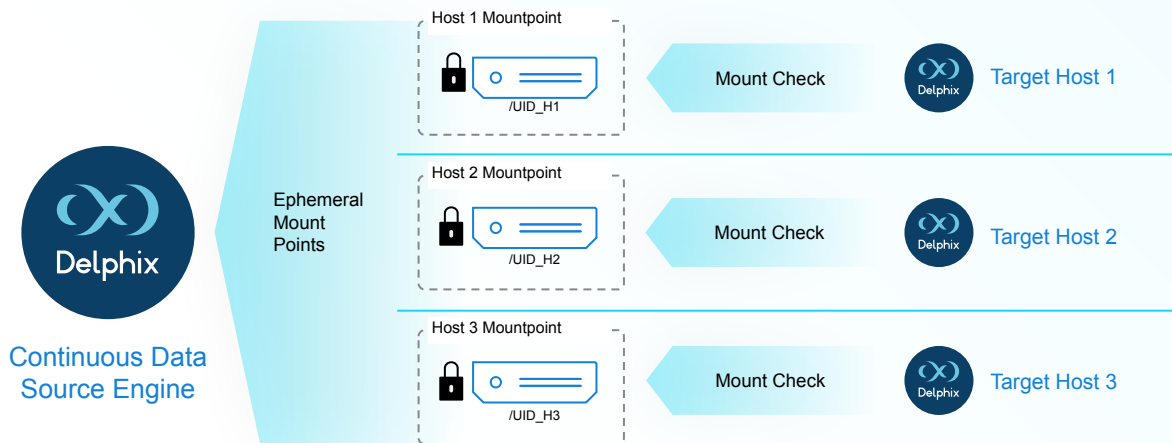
Delphix

Continuous Data Source Engine

Ephemeral Mount Points

Host 1 Mountpoint

/UID_H1

Mount Check

Delphix

Target Host 1

Host 2 Mountpoint

/UID_H2

Mount Check

Delphix

Target Host 2

Host 3 Mountpoint

/UID_H3

Mount Check

Delphix

Target Host 3